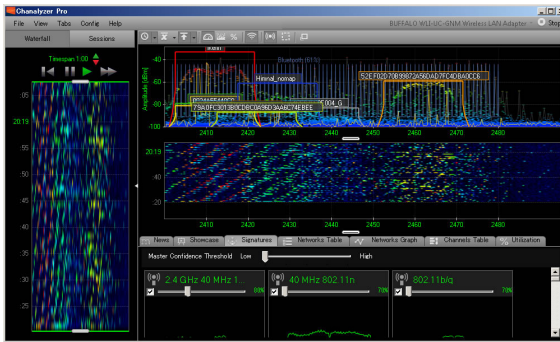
Chanalyzer Pro

File View Tabs Config Help

BUFFALO WLI-UC-GNM Wireless LAN Adapter

Stop

Waterfall Sessions

Timespan 1:00

.05

20:19

.55

.50

.45

.40

.35

.30

.25

Amplitude [dBm]

-20

-40

-60

-80

-100

Bluetooth (BT3)

Himnal_nomap

52E F0207089982A56DAD7FC4DBA0CC6

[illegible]

79A0FC3073B0CDE0A96D3A4AC74EBEE

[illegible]004_G

2410 2420 2430 2440 2450 2460 2470 2480

20:19

.40

.20

2410 2420 2430 2440 2450 2460 2470 2480

News Showcase Signatures Networks Table Networks Graph Channels Table Utilization

Master Confidence Threshold Low High

2.4 GHz 40 MHz 1...

40 MHz 802.11n

802.11b/g

00%

70%

70%